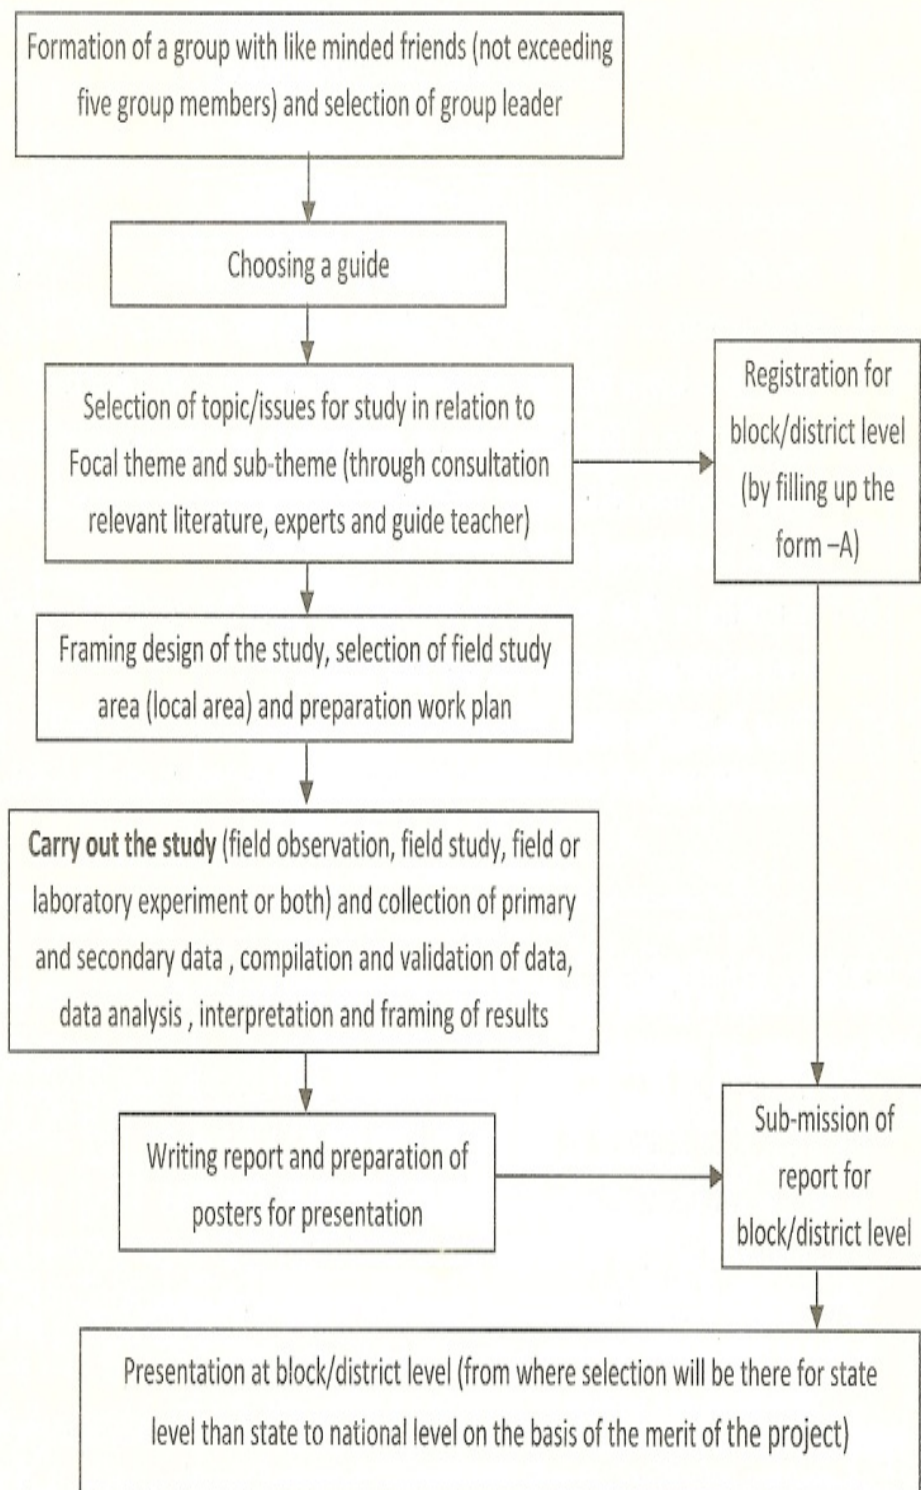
Formation of a group with like minded friends (not exceeding five group members) and selection of group leader

Choosing a guide

Selection of topic/issues for study in relation to Focal theme and sub-theme (through consultation relevant literature, experts and guide teacher)

Registration for block/district level (by filling up the form –A)

Framing design of the study, selection of field study area (local area) and preparation work plan

**Carry out the study** (field observation, field study, field or laboratory experiment or both) and collection of primary and secondary data , compilation and validation of data, data analysis , interpretation and framing of results

Writing report and preparation of posters for presentation

Sub-mission of report for block/district level

Presentation at block/district level (from where selection will be there for state level than state to national level on the basis of the merit of the project)